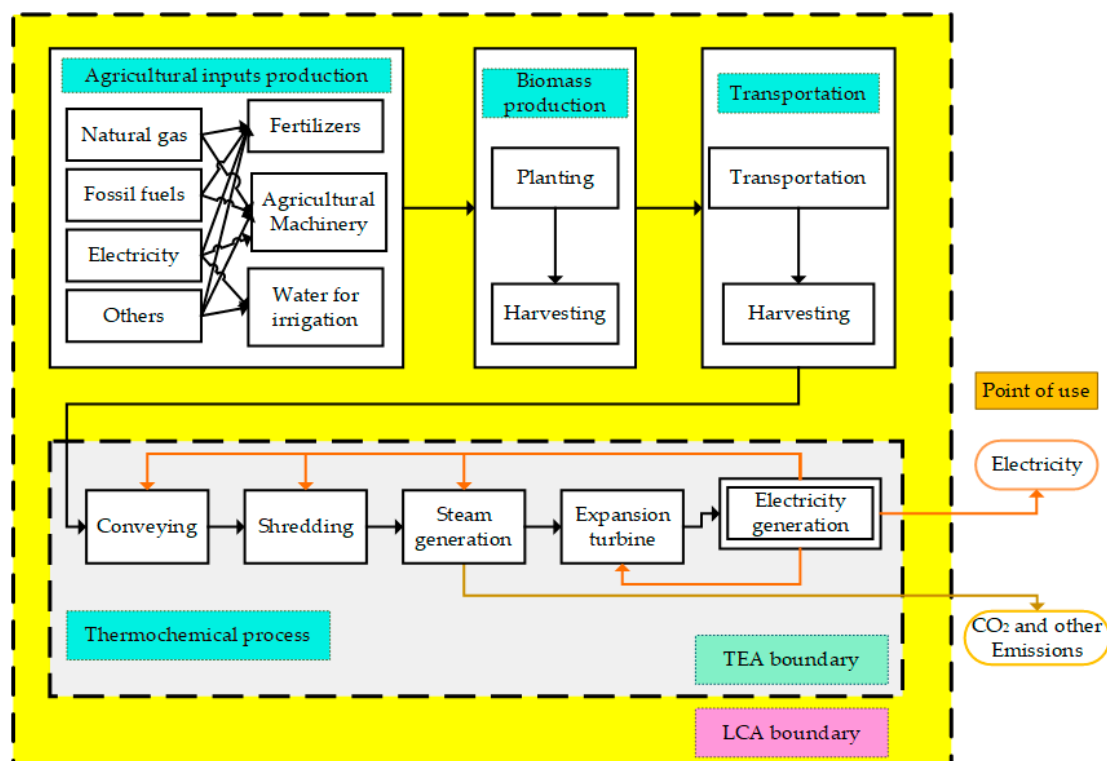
Agricultural inputs production

Natural gas

Fossil fuels

Electricity

Others

Fertilizers

Agricultural Machinery

Water for irrigation

Biomass production

Planting

Harvesting

Transportation

Transportation

Harvesting

Point of use

Electricity

Conveying

Shredding

Steam generation

Expansion turbine

Electricity generation

$CO_2$ and other Emissions

Thermochemical process

TEA boundary

LCA boundary